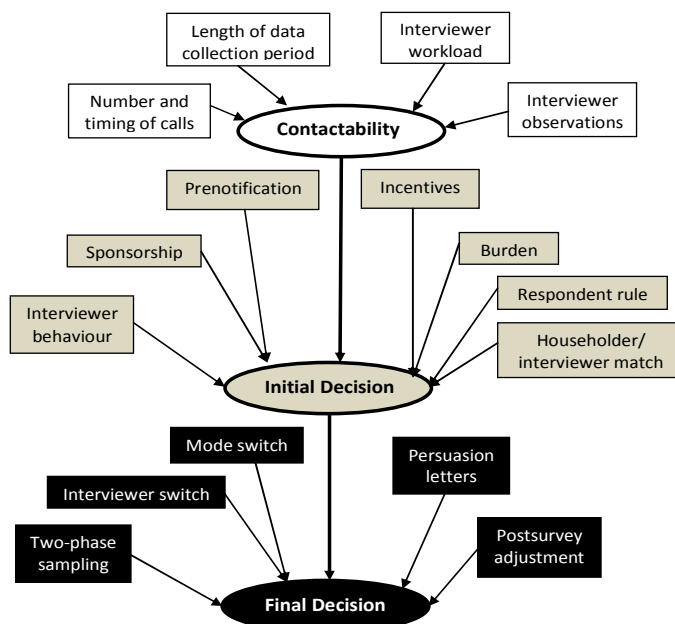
Length of data collection period

Interviewer workload

Number and timing of calls

Contactability

Interviewer observations

Prenotification

Incentives

Sponsorship

Burden

Respondent rule

Interviewer behaviour

Householder/ interviewer match

Initial Decision

Mode switch

Persuasion letters

Interviewer switch

Two-phase sampling

Postsurvey adjustment

Final Decision